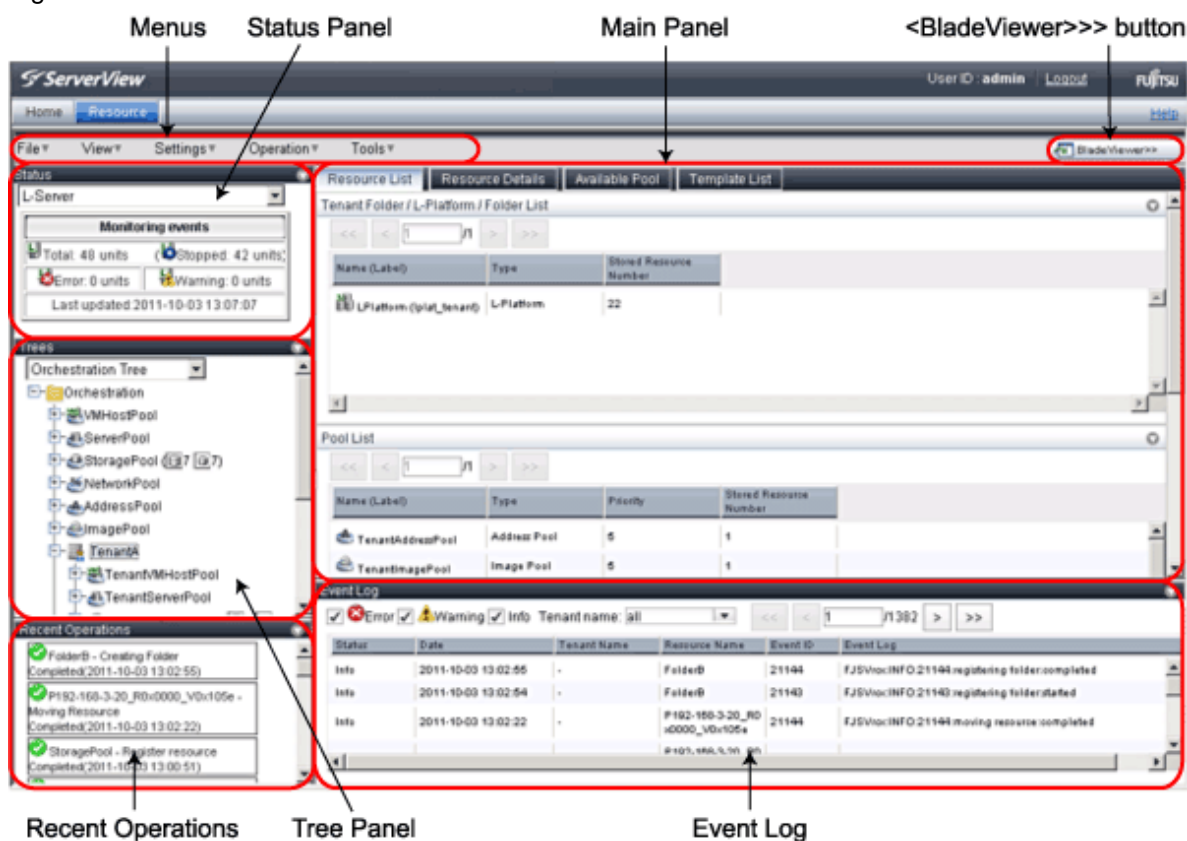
Menus Status Panel Main Panel <BladeViewer>>> button

ServerView User ID : admin Logout FUJITSU

Home Resource Help

File View Settings Operation Tools BladeViewer>>

Status
L-Server
Monitoring events
Total: 48 units Stopped: 42 units
Error: 0 units Warning: 0 units
Last updated:2011-10-03 13:07:07

Resource List | Resource Details | Available Pool | Template List

Tenant Folder / L-Platform / Folder List

<< < 1 /1 > >>

| Name (Label) | Type | Stored Resource Number |
|---|---|---|
| LPlatform (lplat_tenant) | L-Platform | 22 |

Trees
Orchestration Tree
Orchestration
VMHostPool
ServerPool
StoragePool (7 7)
NetworkPool
AddressPool
ImagePool
TenantA
TenantVMHostPool
TenantServerPool

Pool List

<< < 1 /1 > >>

| Name (Label) | Type | Priority | Stored Resource Number |
|---|---|---|---|
| TenantAddressPool | Address Pool | 5 | 1 |
| TenantImagePool | Image Pool | 5 | 1 |

Recent Operations
FolderB - Creating Folder Completed(2011-10-03 13:02:55)
P192-168-3-20_R0x0000_V0x105e - Moving Resource Completed(2011-10-03 13:02:22)
StoragePool - Register resource Completed(2011-10-03 13:00:51)

Event Log
Error Warning Info Tenant name: all << < 1 /1382 > >>

| Status | Date | Tenant Name | Resource Name | Event ID | Event Log |
|---|---|---|---|---|---|
| Info | 2011-10-03 13:02:55 | - | FolderB | 21144 | FJSVrcx:INFO:21144:registering folder:completed |
| Info | 2011-10-03 13:02:54 | - | FolderB | 21143 | FJSVrcx:INFO:21143:registering folder:started |
| Info | 2011-10-03 13:02:22 | - | P192-168-3-20_R0x0000_V0x105e | 21144 | FJSVrcx:INFO:21144:moving resource:completed |

Recent Operations Tree Panel Event Log